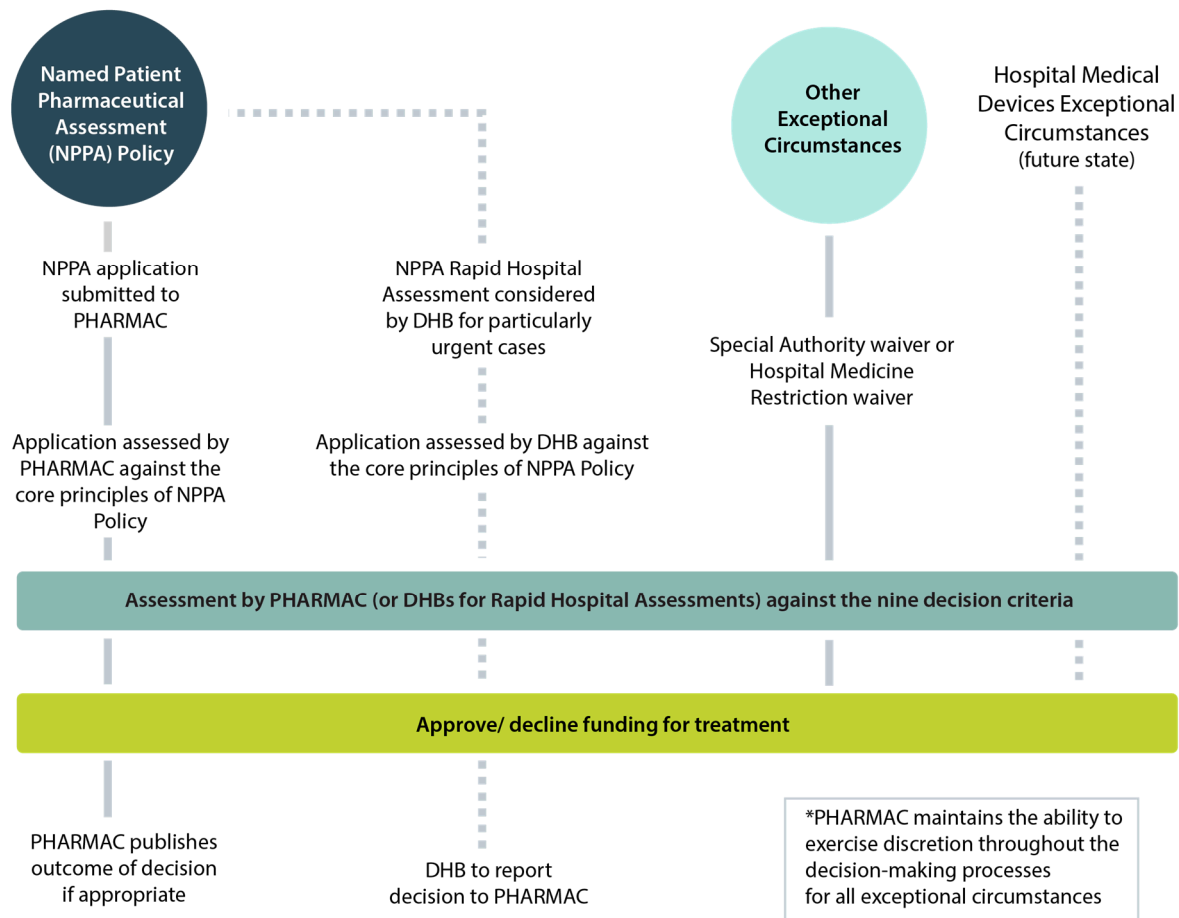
Named Patient Pharmaceutical Assessment (NPPA) Policy

Other Exceptional Circumstances

Hospital Medical Devices Exceptional Circumstances (future state)

NPPA application submitted to PHARMAC

NPPA Rapid Hospital Assessment considered by DHB for particularly urgent cases

Special Authority waiver or Hospital Medicine Restriction waiver

Application assessed by PHARMAC against the core principles of NPPA Policy

Application assessed by DHB against the core principles of NPPA Policy

Assessment by PHARMAC (or DHBs for Rapid Hospital Assessments) against the nine decision criteria

Approve/ decline funding for treatment

PHARMAC publishes outcome of decision if appropriate

DHB to report decision to PHARMAC

*PHARMAC maintains the ability to exercise discretion throughout the decision-making processes for all exceptional circumstances